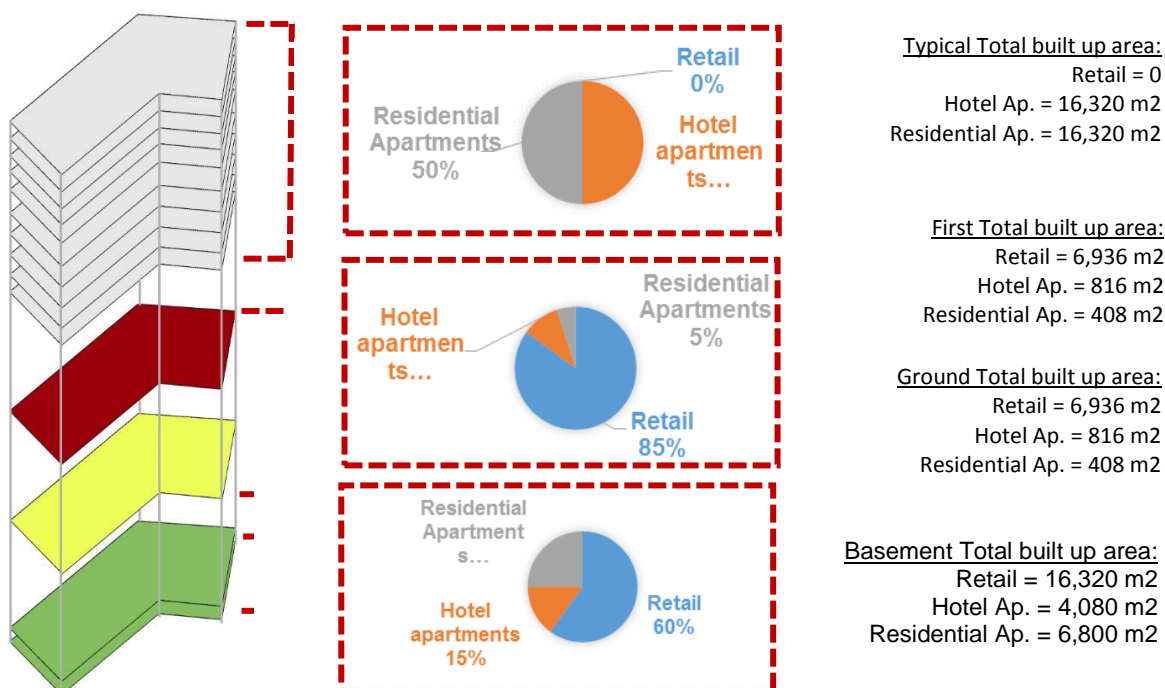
Retail 0%

Residential Apartments 50%

Hotel apartments...

Typical Total built up area:
Retail = 0
Hotel Ap. = 16,320 m2
Residential Ap. = 16,320 m2

Hotel apartments...

Residential Apartments 5%

Retail 85%

First Total built up area:
Retail = 6,936 m2
Hotel Ap. = 816 m2
Residential Ap. = 408 m2

Ground Total built up area:
Retail = 6,936 m2
Hotel Ap. = 816 m2
Residential Ap. = 408 m2

Residential Apartments...

Hotel apartments 15%

Retail 60%

Basement Total built up area:
Retail = 16,320 m2
Hotel Ap. = 4,080 m2
Residential Ap. = 6,800 m2